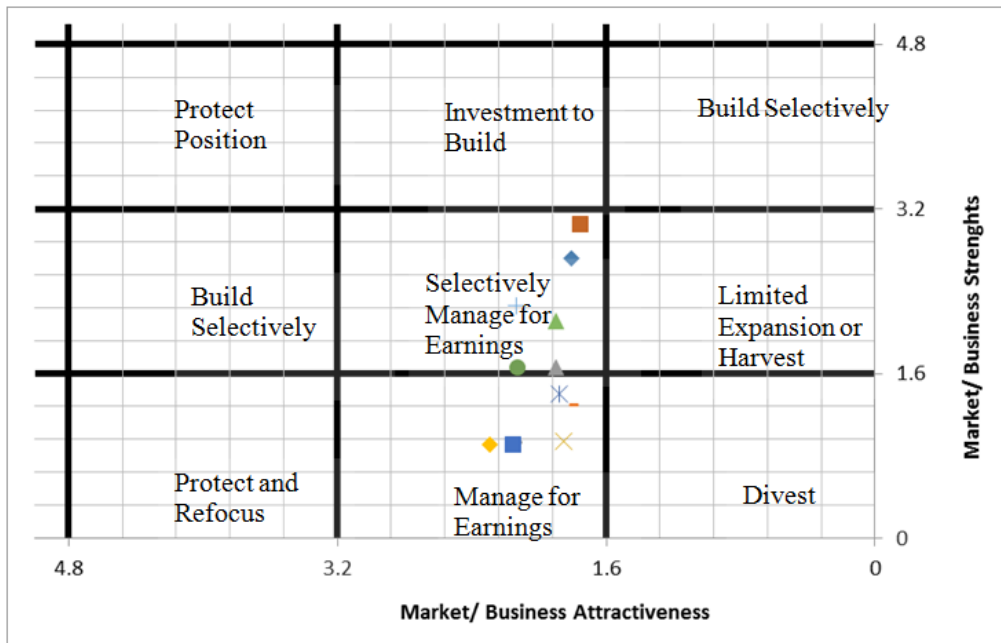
Protect Position

Investment to Build

Build Selectively

Build Selectively

Selectively Manage for Earnings

Limited Expansion or Harvest

Protect and Refocus

Manage for Earnings

Divest

4.8

3.2

1.6

0

4.8

3.2

1.6

0

Market/ Business Strenghts

Market/ Business Attractiveness